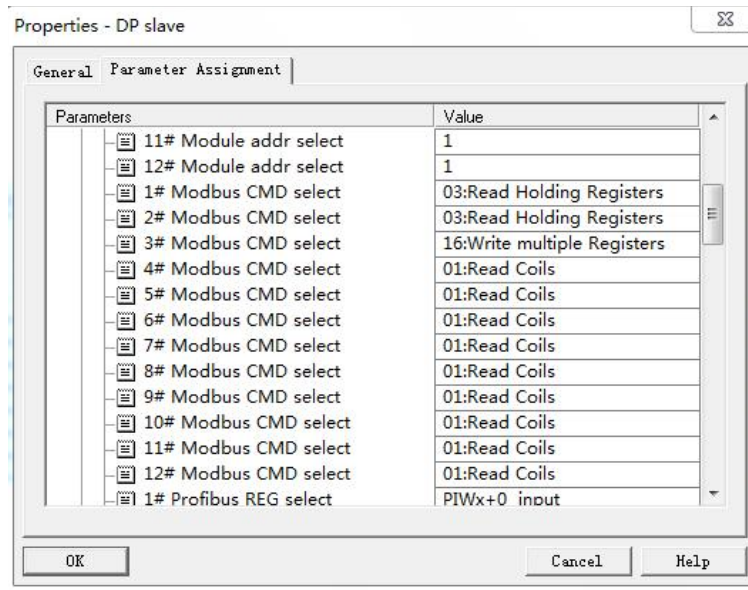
Properties - DP slave

General | Parameter Assignment

| Parameters | Value |
|---|---|
| 11# Module addr select | 1 |
| 12# Module addr select | 1 |
| 1# Modbus CMD select | 03:Read Holding Registers |
| 2# Modbus CMD select | 03:Read Holding Registers |
| 3# Modbus CMD select | 16:Write multiple Registers |
| 4# Modbus CMD select | 01:Read Coils |
| 5# Modbus CMD select | 01:Read Coils |
| 6# Modbus CMD select | 01:Read Coils |
| 7# Modbus CMD select | 01:Read Coils |
| 8# Modbus CMD select | 01:Read Coils |
| 9# Modbus CMD select | 01:Read Coils |
| 10# Modbus CMD select | 01:Read Coils |
| 11# Modbus CMD select | 01:Read Coils |
| 12# Modbus CMD select | 01:Read Coils |
| 1# Profibus REG select | PIWx+0 input |

OK | Cancel | Help